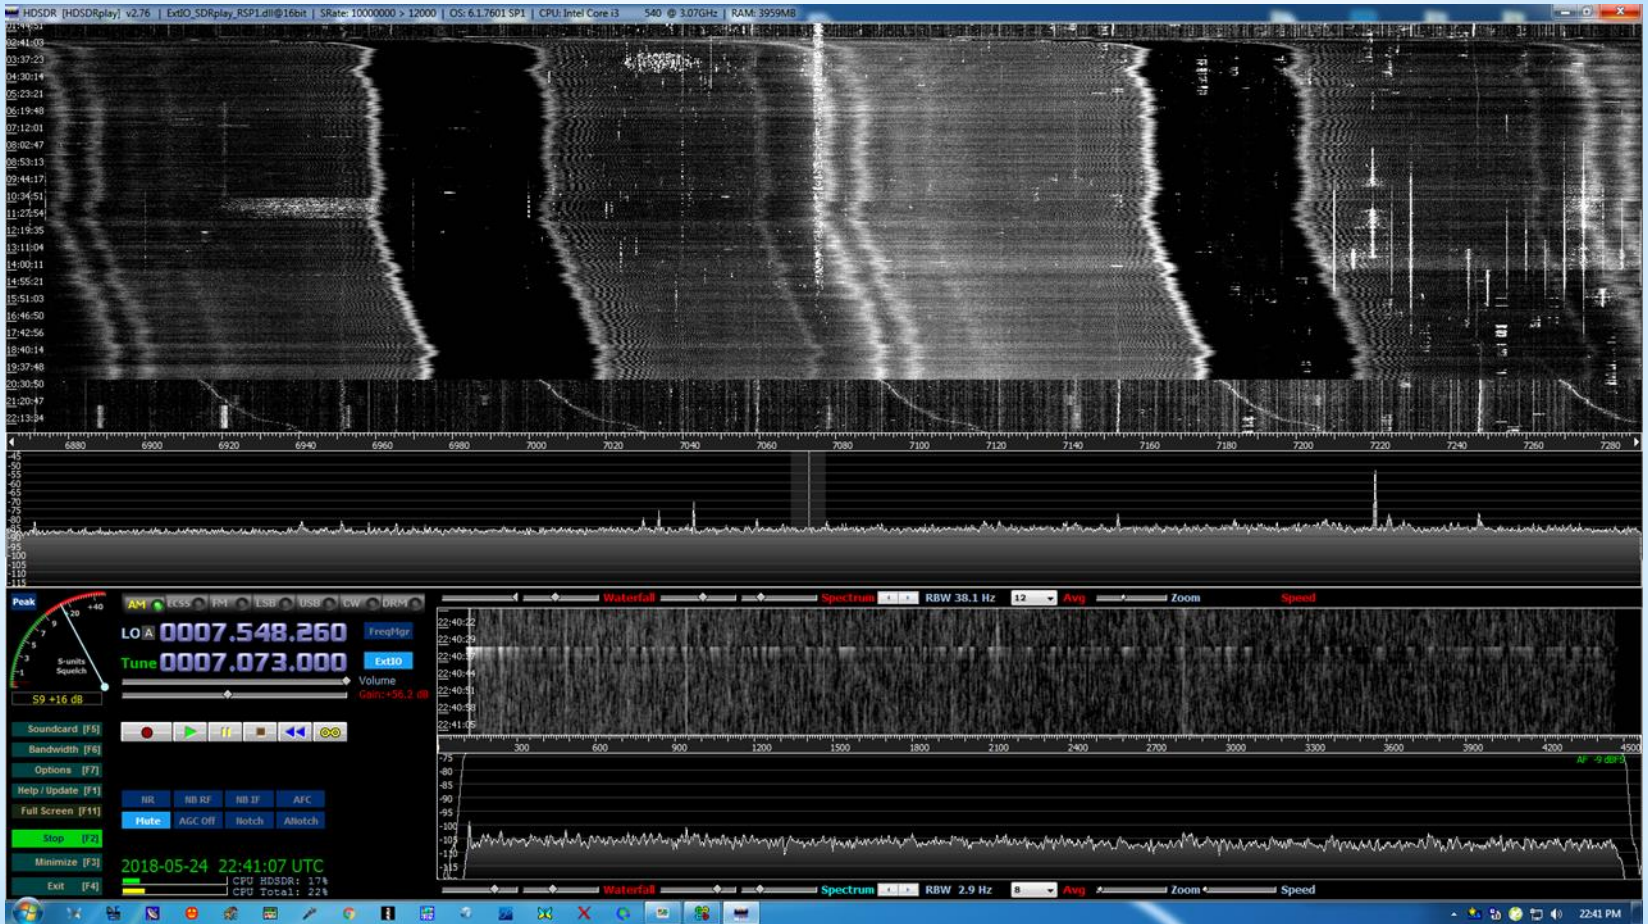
HDSDR [HDSDRplay] v2.76 | ExtIO_SDRplay_RSP1.dll@16bit | SRate: 10000000 > 12000 | OS: 6.1.7601 SP1 | CPU: Intel Core i3 540 @ 3.07GHz | RAM: 3959MB

02:41:03
03:37:23
04:30:14
05:23:21
06:19:48
07:12:01
08:02:47
08:53:13
09:44:17
10:34:51
11:27:54
12:19:35
13:11:04
14:00:11
14:55:21
15:51:03
16:46:50
17:42:56
18:40:14
19:37:48
20:30:50
21:20:47
22:13:34

6880 6900 6920 6940 6960 6980 7000 7020 7040 7060 7080 7100 7120 7140 7160 7180 7200 7220 7240 7260 7280

-45 -50 -55 -60 -65 -70 -75 -80 -85 -90 -95 -100 -105 -110 -115

Peak
+40 20 9 7 5 3 1
S-units Squelch
S9 +16 dB

AM ECSS FM LSB USB CW DRM

LO A 0007.548.260 FreqMgr
Tune 0007.073.000 ExtIO
Volume
Gain: +56.2 dB

Soundcard [F5]
Bandwidth [F6]
Options [F7]
Help / Update [F1]
Full Screen [F11]
Stop [F2]
Minimize [F3]
Exit [F4]

NR NB RF NB IF AFC
Mute AGC Off Notch ANotch

2018-05-24 22:41:07 UTC
CPU HDSDR: 17%
CPU Total: 22%

Waterfall Spectrum RBW 38.1 Hz 12 Avg Zoom Speed

22:40:22
22:40:29
22:40:3
22:40:44
22:40:51
22:40:58
22:41:05

300 600 900 1200 1500 1800 2100 2400 2700 3000 3300 3600 3900 4200 4500

-75 -80 -85 -90 -95 -100 -105 -110 -115
AF -9 dBFS

Waterfall Spectrum RBW 2.9 Hz 8 Avg Zoom Speed

22:41 PM